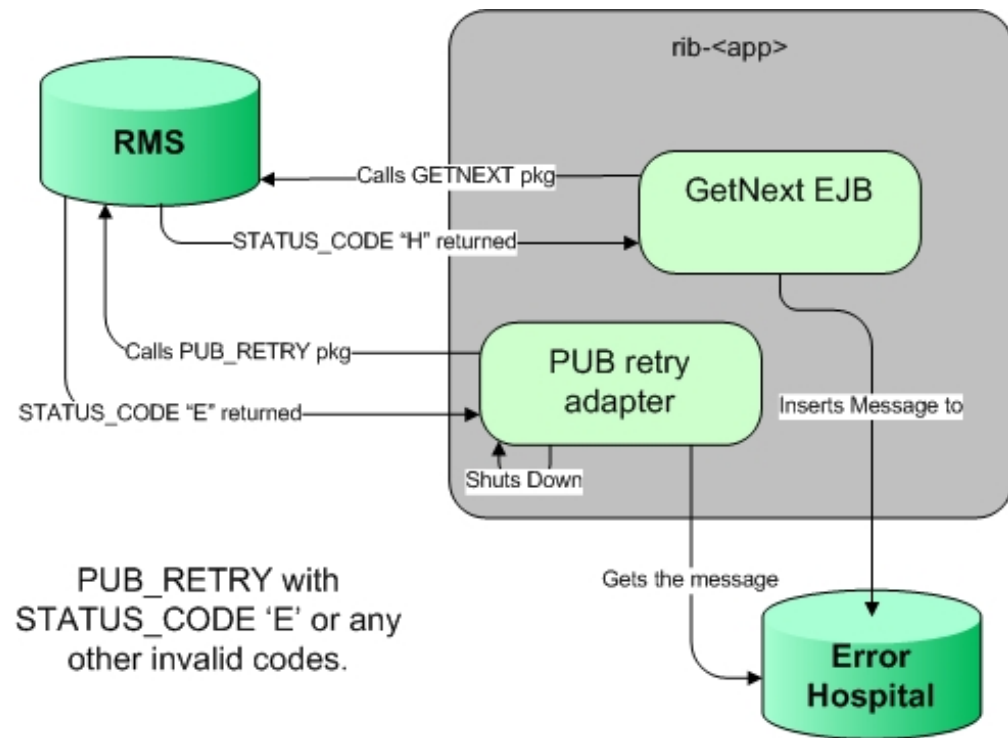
rib-<app>

RMS

Calls GETNEXT pkg

GetNext EJB

STATUS_CODE "H" returned

Calls PUB_RETRY pkg

PUB retry adapter

STATUS_CODE "E" returned

Inserts Message to

Shuts Down

PUB_RETRY with STATUS_CODE 'E' or any other invalid codes.

Gets the message

Error Hospital